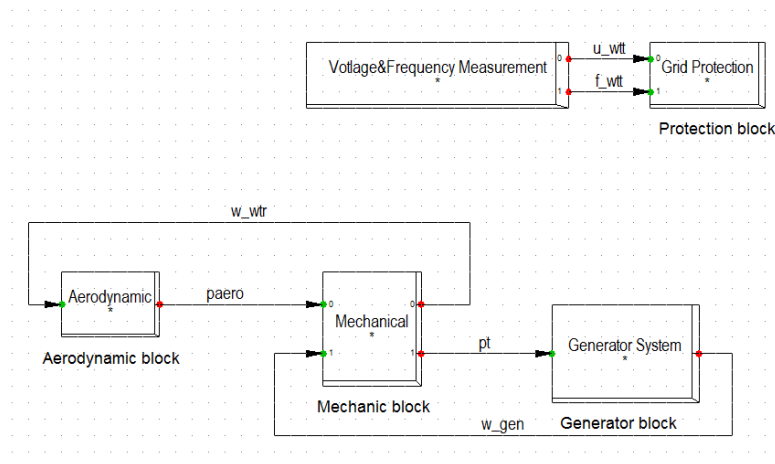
Votlage&Frequency Measurement
*
0
1
u_wtt
f_wtt
0
1
Grid Protection
*
Protection block

w_wtr
Aerodynamic
*
paero
0
1
Mechanical
*
0
1
Aerodynamic block
pt
Generator System
*
Mechanic block
w_gen
Generator block